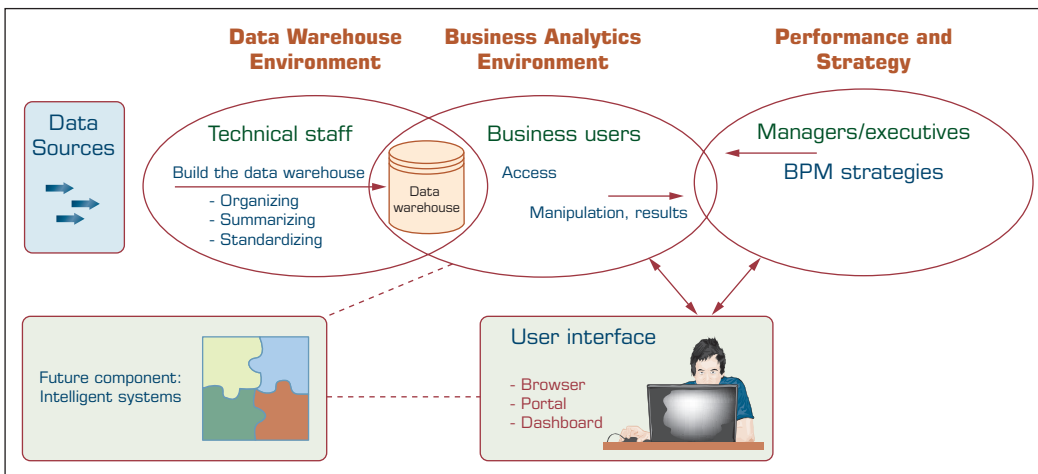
Data Warehouse Environment

Business Analytics Environment

Performance and Strategy

Data Sources

Technical staff

Build the data warehouse

- Organizing
- Summarizing
- Standardizing

Data warehouse

Business users

Access

Manipulation, results

Managers/executives

BPM strategies

Future component: Intelligent systems

User interface

- Browser
- Portal
- Dashboard